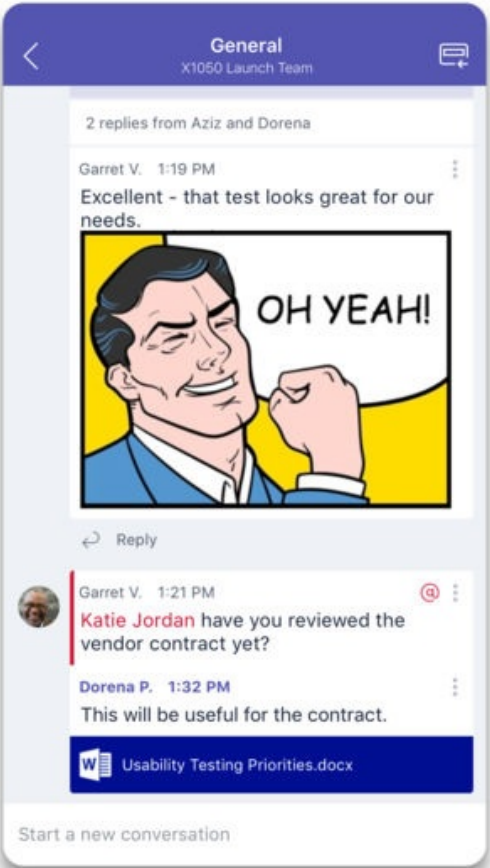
General
X1050 Launch Team

2 replies from Aziz and Dorena

Garret V. 1:19 PM

Excellent - that test looks great for our needs.

OH YEAH!

Reply

Garret V. 1:21 PM

Katie Jordan have you reviewed the vendor contract yet?

Dorena P. 1:32 PM

This will be useful for the contract.

Usability Testing Priorities.docx

Start a new conversation